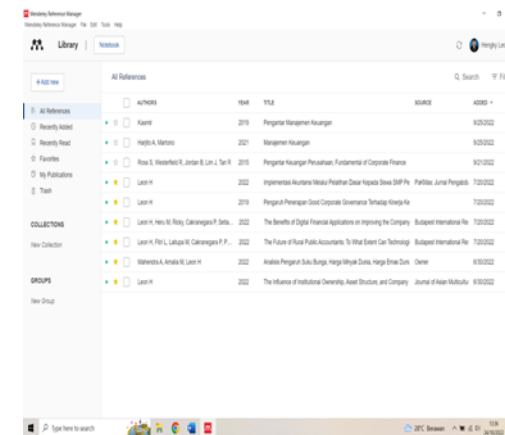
Mendeley Reference Manager
Mendeley Reference Manager File Edit Tools Help

Library | Notebook

Hengky Leo

+ Add new

All References

Q Search

All References
Recently Added
Recently Read
Favorites
My Publications
Trash

COLLECTIONS
New Collection

GROUPS
New Group

| AUTHORS | YEAR | TITLE | SOURCE | ADDED |
|---|---|---|---|---|
| Kasmir | 2019 | Pengantar Manajemen Keuangan | | 9/25/2022 |
| Harjito A, Martono | 2021 | Manajemen Keuangan | | 9/25/2022 |
| Ross S, Westerfield R, Jordan B, Lim J, Tan R | 2015 | Pengantar Keuangan Perusahaan, Fundamental of Corporate Finance | | 9/21/2022 |
| Leon H | 2022 | Implementasi Akuntansi Melalui Pelatihan Dasar Kepada Siswa SMP Pe | Par毕itas: Jurnal Pengabdi | 7/20/2022 |
| Leon H | 2019 | Pengaruh Penerapan Good Corporate Governance Terhadap Kinerja Ke | | 7/20/2022 |
| Leon H, Hery M, Ricky, Cakranegara P, Setia... | 2022 | The Benefits of Digital Financial Applications on Improving the Company | Budapest International Re | 7/20/2022 |
| Leon H, Fitri L, Latupa M, Cakranegara P, P... | 2022 | The Future of Rural Public Accountants: To What Extent Can Technologi | Budapest International Re | 7/20/2022 |
| Mahendra A, Amalia M, Leon H | 2022 | Analisis Pengaruh Suku Bunga, Harga Minyak Dunia, Harga Emas Duni | Owner | 6/30/2022 |
| Leon H | 2022 | The Influence of Institutional Ownership, Asset Structure, and Company | Journal of Asian Multicultu | 6/30/2022 |

Type here to search
28°C Berawan